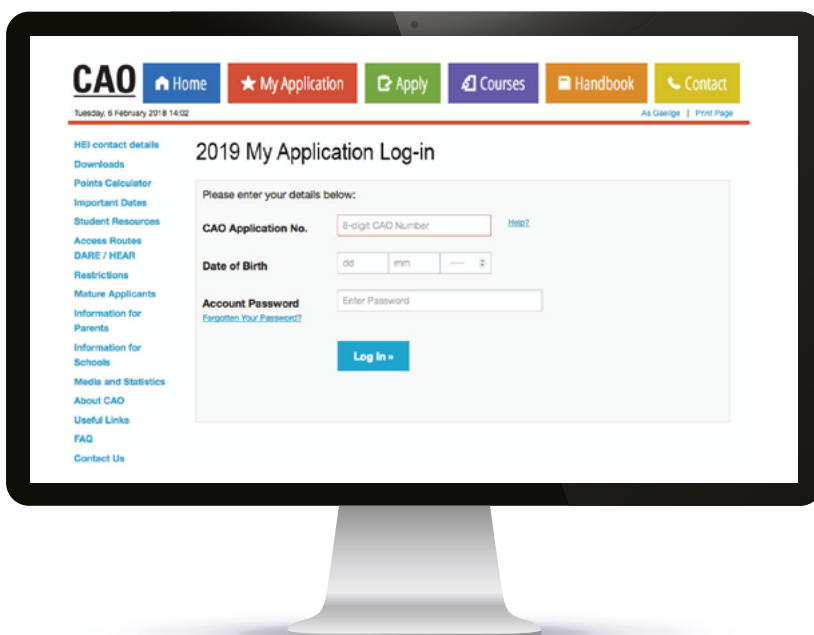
CAO Home My Application Apply Courses Handbook Contact

Tuesday, 6 February 2018 14:02

As Gaeilge | Print Page

HEI contact details
Downloads
Points Calculator
Important Dates
Student Resources
Access Routes DARE / HEAR
Restrictions
Mature Applicants
Information for Parents
Information for Schools
Media and Statistics
About CAO
Useful Links
FAQ
Contact Us

2019 My Application Log-in

Please enter your details below:

CAO Application No. 8-digit CAO Number Help?

Date of Birth dd mm ----

Account Password Enter Password
Forgotten Your Password?

Log In »